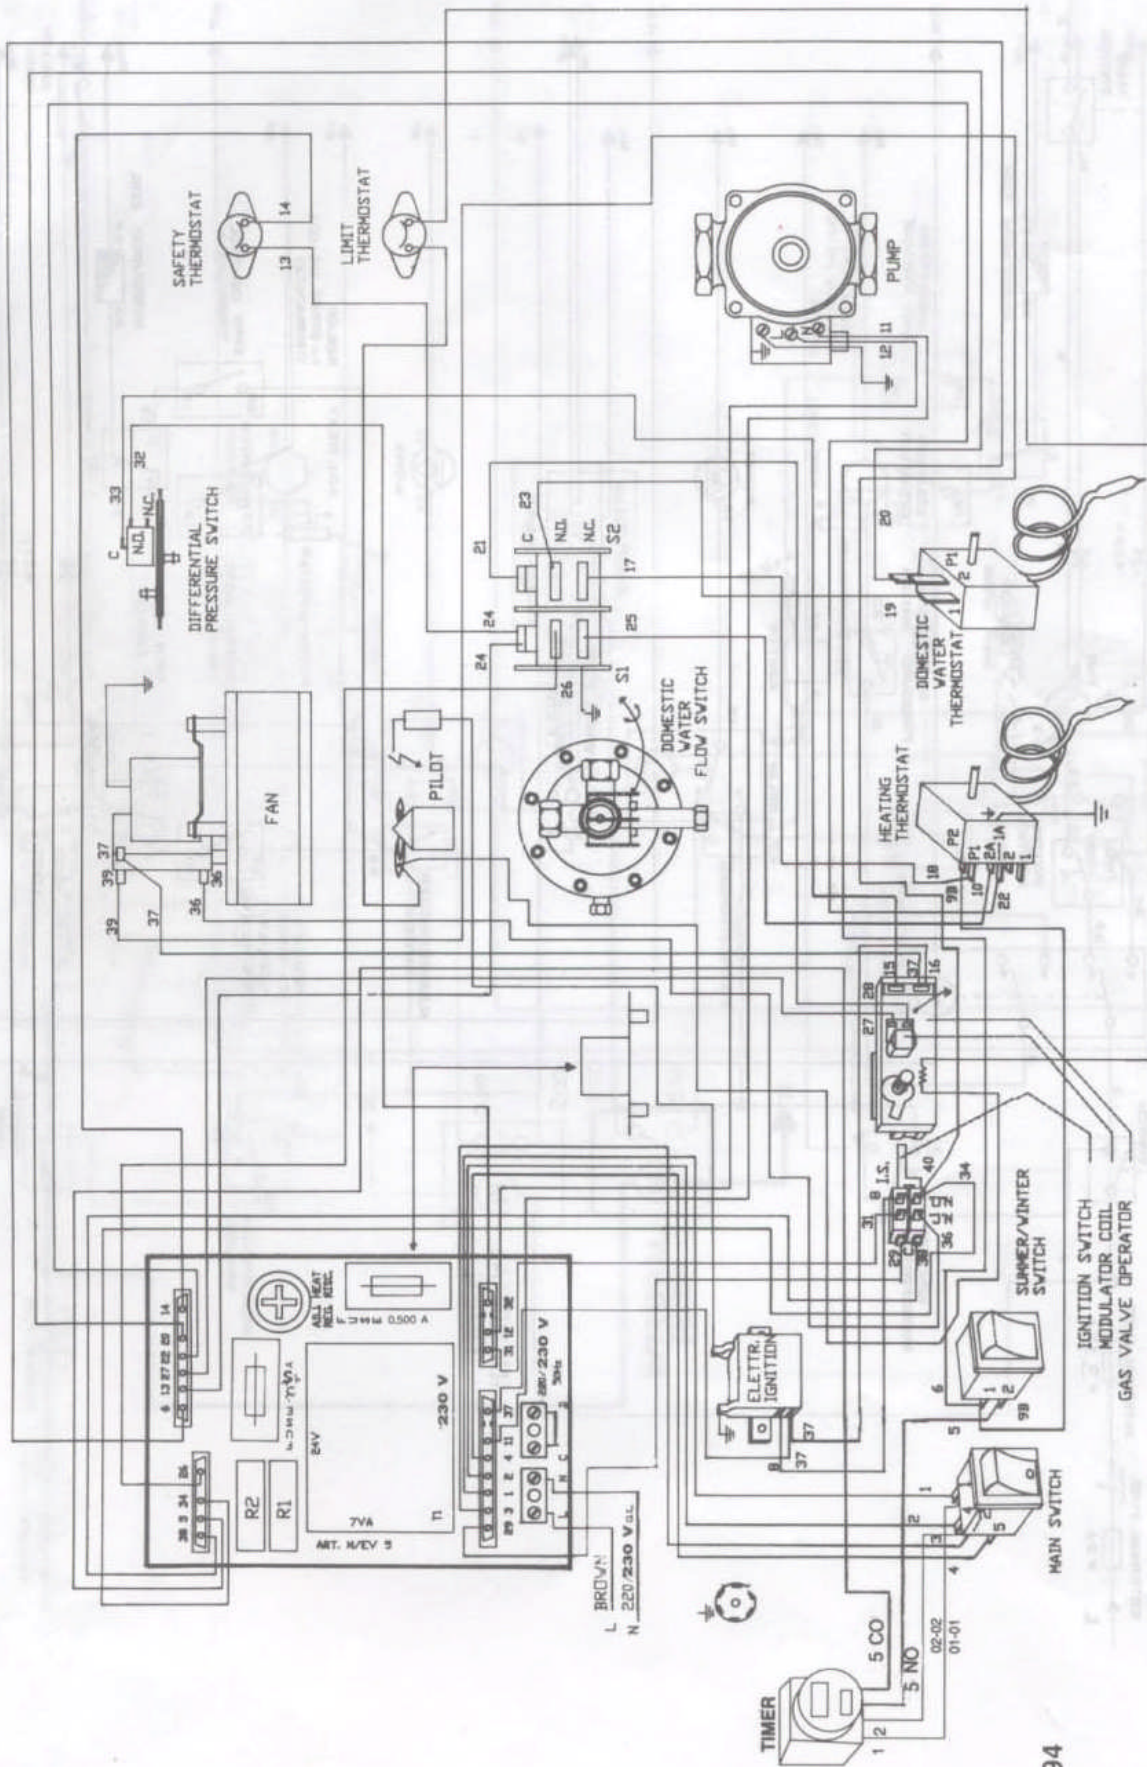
SAFETY THERMOSTAT
13
14
LIMIT THERMOSTAT
PUMP
12
11
C
N.O.
N.C.
33
32
DIFFERENTIAL PRESSURE SWITCH
21
C
N.O.
N.C.
23
S2
17
24
24
26
25
S1
DOMESTIC WATER FLOW SWITCH
20
19
P1
2
1
DOMESTIC WATER THERMOSTAT
FAN
37
39
36
39
37
36
PILOT
HEATING THERMOSTAT
P2
P1
2A
1A
2
1
18
10
9B
22
28
15
37
16
27
I.S.
40
8
34
31
29
38
36
SUMMER/WINTER SWITCH
IGNITION SWITCH
MODULATOR COIL
GAS VALVE OPERATOR
14
6
ADJ. HEAT
REG. REG.
FUSE 0.500 A
24V
230 V
220/230 V
50Hz
R2
R1
7VA
T1
ART. N/EV 5
38
34
26
29
11
37
32
L
N
C
ELETTR. IGNITION
37
8
37
6
1
2
9B
5
MAIN SWITCH
2
1
3
4
5
L BROWN
N 220/230 V
TIMER
1
2
5 CO
5 NO
02-02
01-01
94